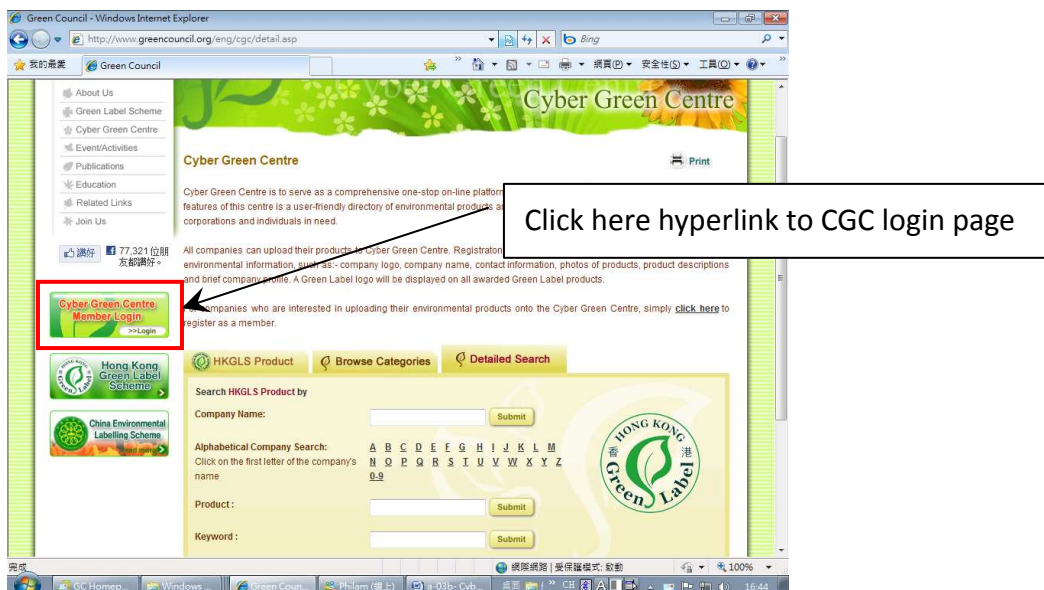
Green Council - Windows Internet Explorer

http://www.greencouncil.org/eng/cgc/detail.asp

Bing

我的最愛 Green Council

網頁(P) 安全性(S) 工具(O)

About Us
Green Label Scheme
Cyber Green Centre
Event/Activities
Publications
Education
Related Links
Join Us

讚好 77,321 位朋友都讚好。

Cyber Green Centre Member Login
>>Login

Hong Kong Green Label Scheme

China Environmental Labelling Scheme
Read more

Cyber Green Centre

Cyber Green Centre

Print

Cyber Green Centre is to serve as a comprehensive one-stop on-line platform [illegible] features of this centre is a user-friendly directory of environmental products a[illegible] corporations and individuals in need.

Click here hyperlink to CGC login page

All companies can upload their products to Cyber Green Centre. Registration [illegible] environmental information, such as:- company logo, company name, contact information, photos of products, product descriptions and brief company profile. A Green Label logo will be displayed on all awarded Green Label products.

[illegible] companies who are interested in uploading their environmental products onto the Cyber Green Centre, simply click here to register as a member.

HKGLS Product
Browse Categories
Detailed Search

Search HKGLS Product by

Company Name:
Submit

Alphabetical Company Search:
Click on the first letter of the company's name
A B C D E F G H I J K L M
N O P Q R S T U V W X Y Z
0-9

Product:
Submit

Keyword:
Submit

HONG KONG 香 港 Green Label

完成
網際網路 | 受保護模式: 啟動
100%

GC Homep... Windows ... Green Coun... Philam (樓上) ... 16:44